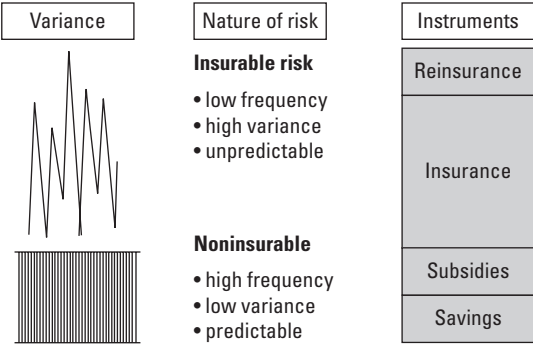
Variance

Nature of risk

Insurable risk
• low frequency
• high variance
• unpredictable

Noninsurable
• high frequency
• low variance
• predictable

Instruments

Reinsurance

Insurance

Subsidies

Savings